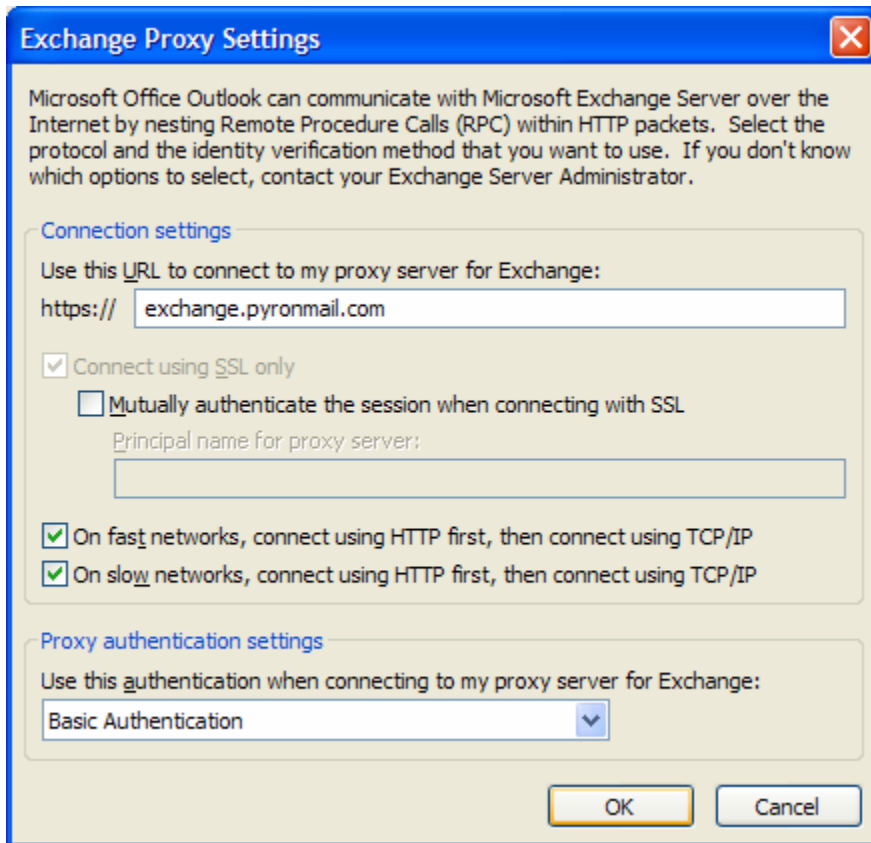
Exchange Proxy Settings

Microsoft Office Outlook can communicate with Microsoft Exchange Server over the Internet by nesting Remote Procedure Calls (RPC) within HTTP packets. Select the protocol and the identity verification method that you want to use. If you don't know which options to select, contact your Exchange Server Administrator.

Connection settings

Use this URL to connect to my proxy server for Exchange:

https:// exchange.pyronmail.com

Connect using SSL only

Mutually authenticate the session when connecting with SSL

Principal name for proxy server:

On fast networks, connect using HTTP first, then connect using TCP/IP

On slow networks, connect using HTTP first, then connect using TCP/IP

Proxy authentication settings

Use this authentication when connecting to my proxy server for Exchange:

Basic Authentication

OK

Cancel